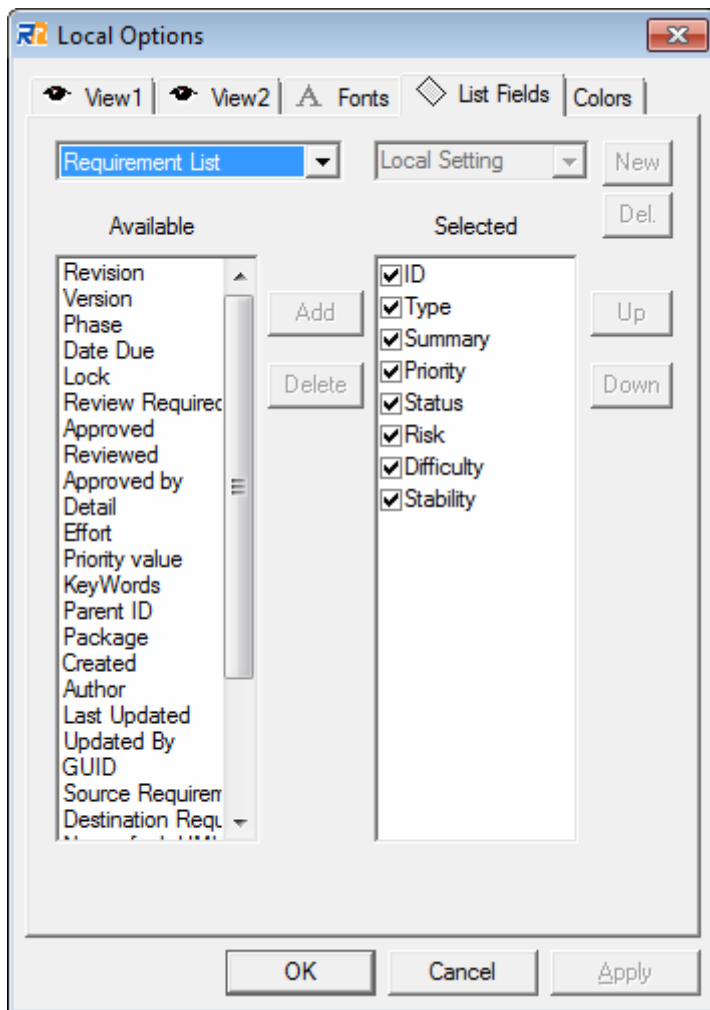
Local Options

View1 View2 Fonts List Fields Colors

Requirement List

Local Setting

New

Del.

Available

Selected

Revision
Version
Phase
Date Due
Lock
Review Requirec
Approved
Reviewed
Approved by
Detail
Effort
Priority value
KeyWords
Parent ID
Package
Created
Author
Last Updated
Updated By
GUID
Source Requirem
Destination Requ
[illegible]

Add

Delete

ID
Type
Summary
Priority
Status
Risk
Difficulty
Stability

Up

Down

OK

Cancel

Apply